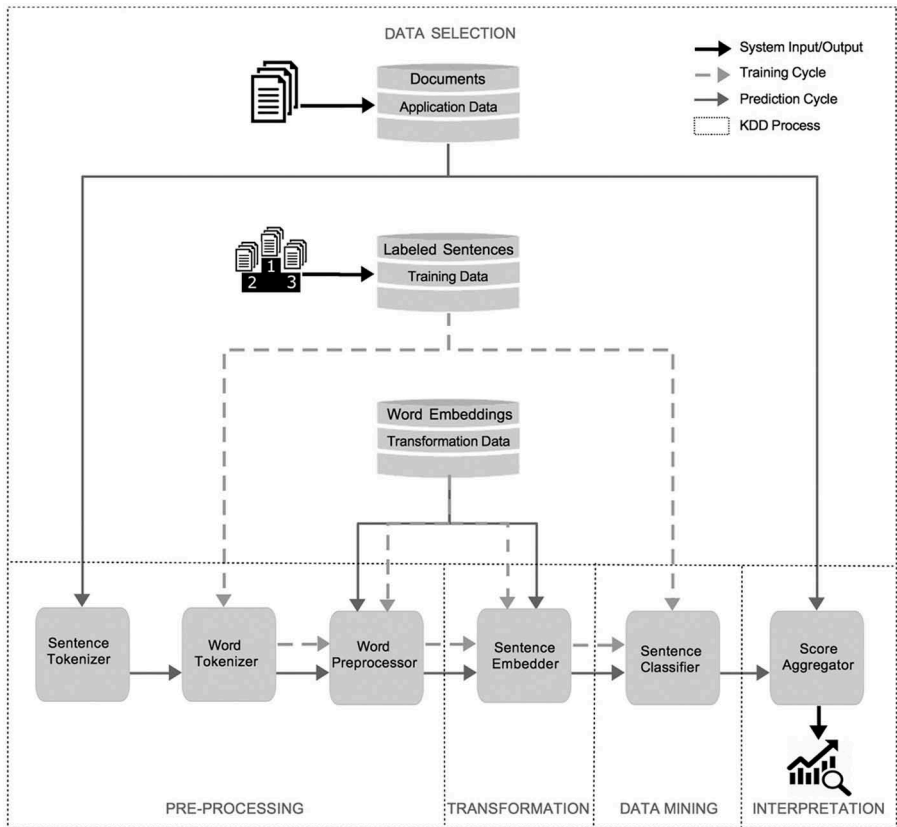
DATA SELECTION

System Input/Output
Training Cycle
Prediction Cycle
KDD Process

Documents
Application Data

Labeled Sentences
Training Data

1
2
3

Word Embeddings
Transformation Data

Sentence Tokenizer

Word Tokenizer

Word Preprocessor

Sentence Embedder

Sentence Classifier

Score Aggregator

PRE-PROCESSING

TRANSFORMATION

DATA MINING

INTERPRETATION